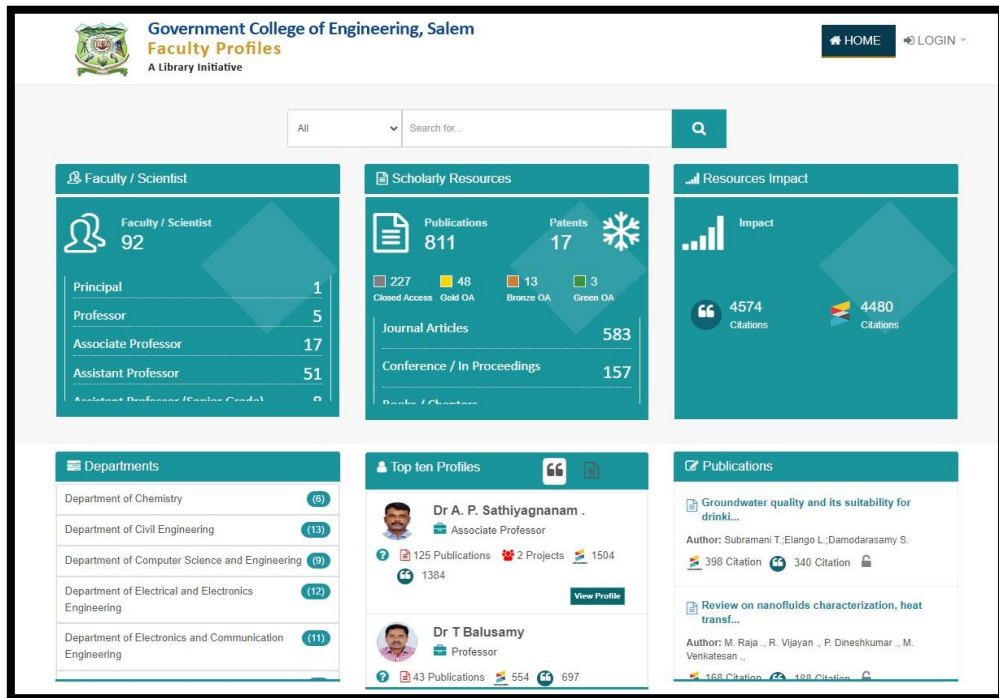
Government College of Engineering, Salem
Faculty Profiles
A Library Initiative

HOME
LOGIN

All
Search for...

Faculty / Scientist
Faculty / Scientist
92

| Principal | 1 |
|---|---|
| Professor | 5 |
| Associate Professor | 17 |
| Assistant Professor | 51 |
| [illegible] | 8 |

Scholarly Resources
Publications
811
Patents
17

227 Closed Access
48 Gold OA
13 Bronze OA
3 Green OA

| Journal Articles | 583 |
|---|---|
| Conference / In Proceedings | 157 |
| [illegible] | |

Resources Impact
Impact
4574 Citations
4480 Citations

Departments
Department of Chemistry (6)
Department of Civil Engineering (13)
Department of Computer Science and Engineering (9)
Department of Electrical and Electronics Engineering (12)
Department of Electronics and Communication Engineering (11)

Top ten Profiles
Dr A. P. Sathiyagnanam .
Associate Professor
125 Publications 2 Projects 1504
1384
View Profile
Dr T Balusamy
Professor
43 Publications 554 697

Publications
Groundwater quality and its suitability for drinki...
Author: Subramani T.;Elango L.;Damodarasamy S.
398 Citation 340 Citation
Review on nanofluids characterization, heat transf...
Author: M. Raja ., R. Vijayan ., P. Dineshkumar ., M. Venkatesan .,
168 Citation 188 Citation